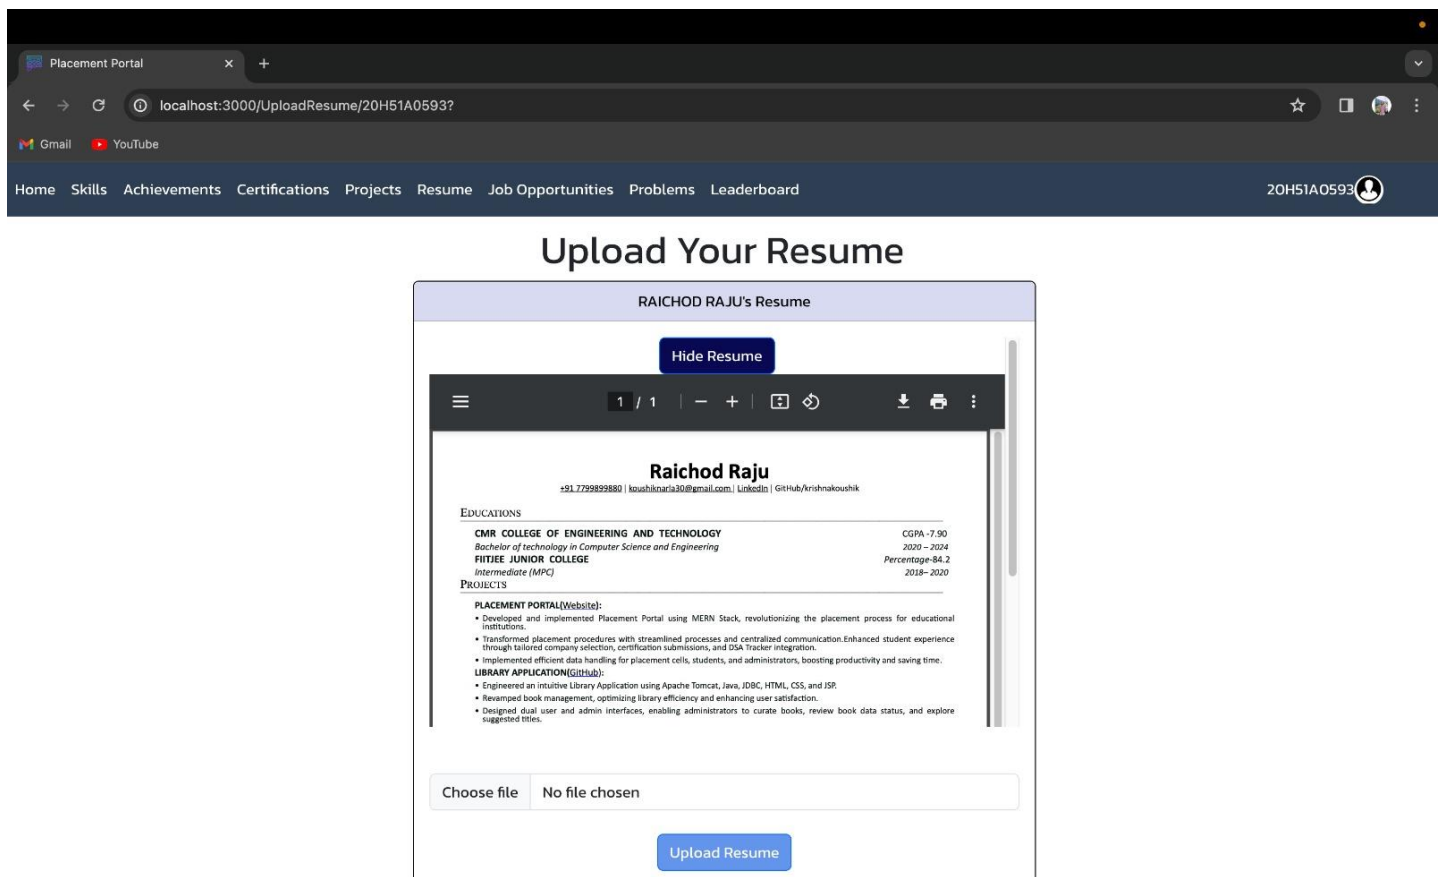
Placement Portal ×

localhost:3000/UploadResume/20H51A0593?

Gmail YouTube

Home Skills Achievements Certifications Projects Resume Job Opportunities Problems Leaderboard

20H51A0593

Upload Your Resume

RAICHOD RAJU's Resume

Hide Resume

1 / 1 | — +

Raichod Raju

+91 7799899880 | koushiknarla30@gmail.com | LinkedIn | GitHub/krishnakoushik

EDUCATIONS

CMR COLLEGE OF ENGINEERING AND TECHNOLOGY CGPA -7.90
Bachelor of technology in Computer Science and Engineering 2020 – 2024
FIITJEE JUNIOR COLLEGE Percentage-84.2
Intermediate (MPC) 2018– 2020

PROJECTS

PLACEMENT PORTAL(Website):
• Developed and implemented Placement Portal using MERN Stack, revolutionizing the placement process for educational institutions.
• Transformed placement procedures with streamlined processes and centralized communication.Enhanced student experience through tailored company selection, certification submissions, and DSA Tracker integration.
• Implemented efficient data handling for placement cells, students, and administrators, boosting productivity and saving time.

LIBRARY APPLICATION(GitHub):
• Engineered an intuitive Library Application using Apache Tomcat, Java, JDBC, HTML, CSS, and JSP.
• Revamped book management, optimizing library efficiency and enhancing user satisfaction.
• Designed dual user and admin interfaces, enabling administrators to curate books, review book data status, and explore suggested titles.

Choose file No file chosen

Upload Resume